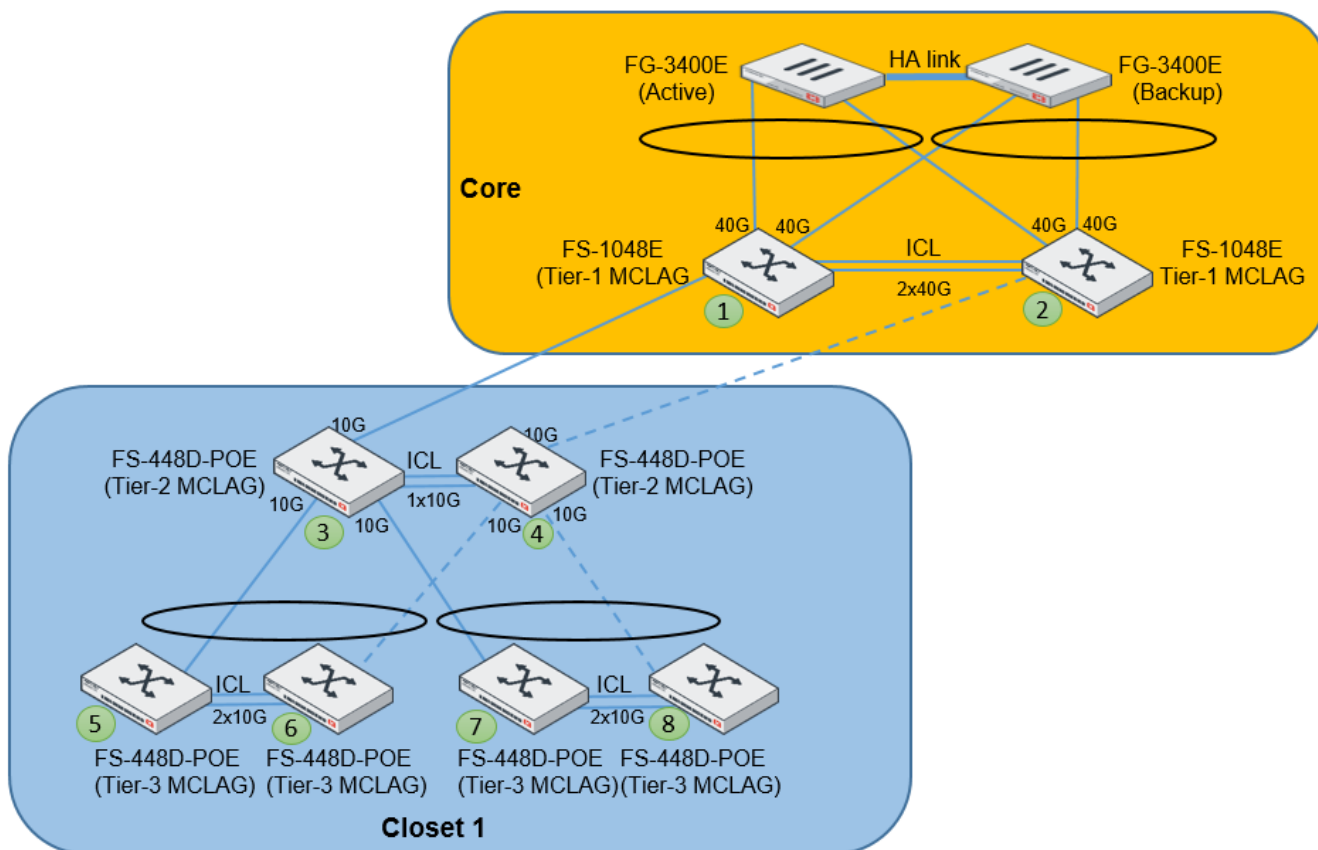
FG-3400E (Active)

HA link

FG-3400E (Backup)

Core

40G 40G

40G 40G

FS-1048E (Tier-1 MCLAG

ICL

2x40G

FS-1048E Tier-1 MCLAG

1

2

10G

10G

FS-448D-POE (Tier-2 MCLAG)

ICL

1x10G

FS-448D-POE (Tier-2 MCLAG)

10G

10G

3

10G

10G

4

5

ICL

2x10G

6

7

ICL

2x10G

8

FS-448D-POE (Tier-3 MCLAG)

FS-448D-POE (Tier-3 MCLAG)

FS-448D-POE (Tier-3 MCLAG)

FS-448D-POE (Tier-3 MCLAG)

Closet 1